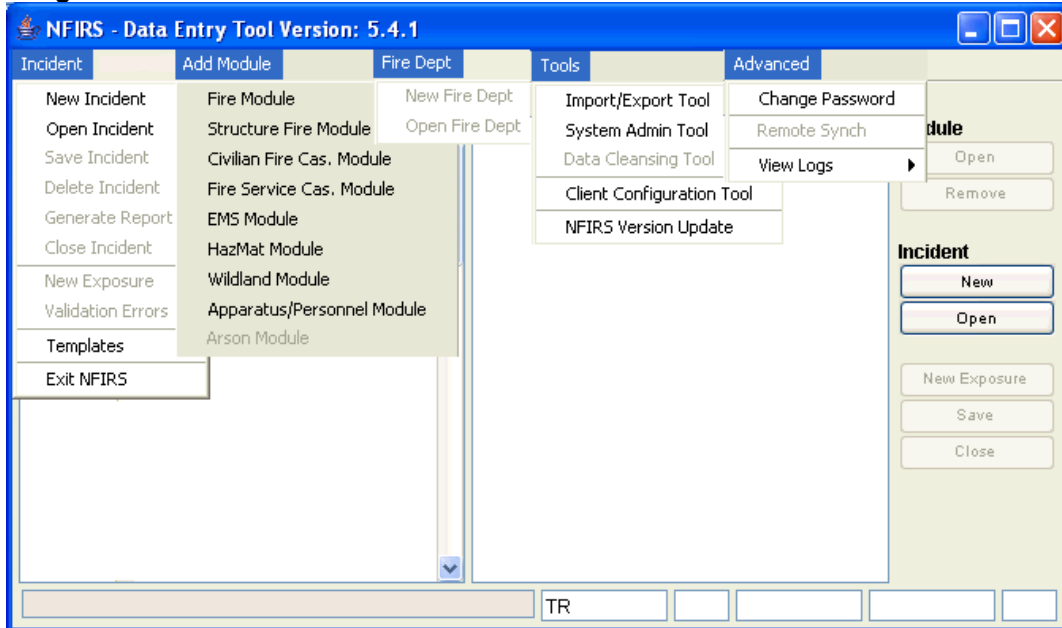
NFIRS - Data Entry Tool Version: 5.4.1

Incident
New Incident
Open Incident
Save Incident
Delete Incident
Generate Report
Close Incident
New Exposure
Validation Errors
Templates
Exit NFIRS

Add Module
Fire Module
Structure Fire Module
Civilian Fire Cas. Module
Fire Service Cas. Module
EMS Module
HazMat Module
Wildland Module
Apparatus/Personnel Module
Arson Module

Fire Dept
New Fire Dept
Open Fire Dept

Tools
Import/Export Tool
System Admin Tool
Data Cleansing Tool
Client Configuration Tool
NFIRS Version Update

Advanced
Change Password
Remote Synch
View Logs

odule
Open
Remove

Incident
New
Open

New Exposure
Save
Close

TR